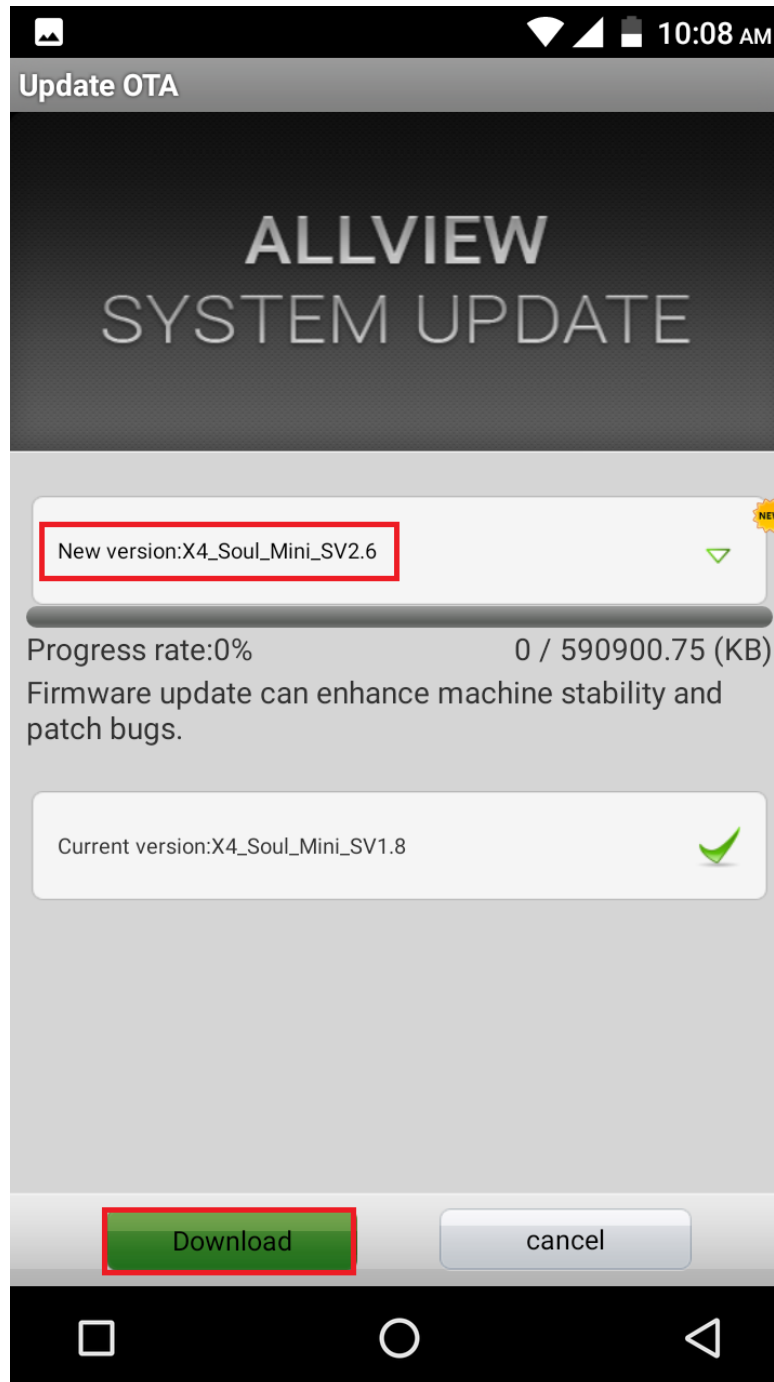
10:08 AM

Update OTA

ALLVIEW
SYSTEM UPDATE

New version:X4_Soul_Mini_SV2.6

NEW

Progress rate:0%

0 / 590900.75 (KB)

Firmware update can enhance machine stability and patch bugs.

Current version:X4_Soul_Mini_SV1.8

Download

cancel